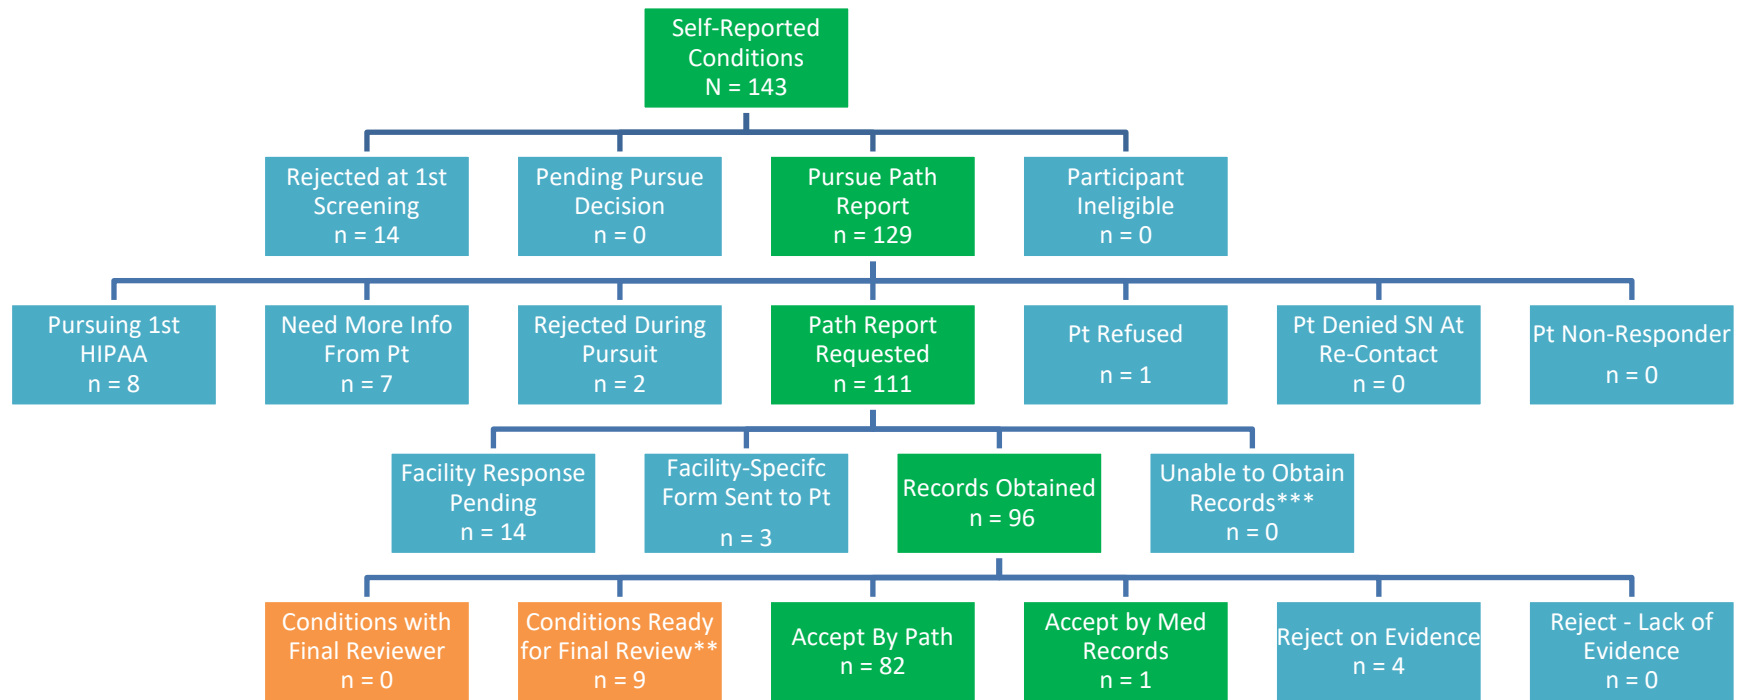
Self-Reported Conditions
N = 143

Rejected at 1st Screening
n = 14

Pending Pursue Decision
n = 0

Pursue Path Report
n = 129

Participant Ineligible
n = 0

Pursuing 1st HIPAA
n = 8

Need More Info From Pt
n = 7

Rejected During Pursuit
n = 2

Path Report Requested
n = 111

Pt Refused
n = 1

Pt Denied SN At Re-Contact
n = 0

Pt Non-Responder
n = 0

Facility Response Pending
n = 14

Facility-Specifc Form Sent to Pt
n = 3

Records Obtained
n = 96

Unable to Obtain Records***
n = 0

Conditions with Final Reviewer
n = 0

Conditions Ready for Final Review**
n = 9

Accept By Path
n = 82

Accept by Med Records
n = 1

Reject on Evidence
n = 4

Reject - Lack of Evidence
n = 0